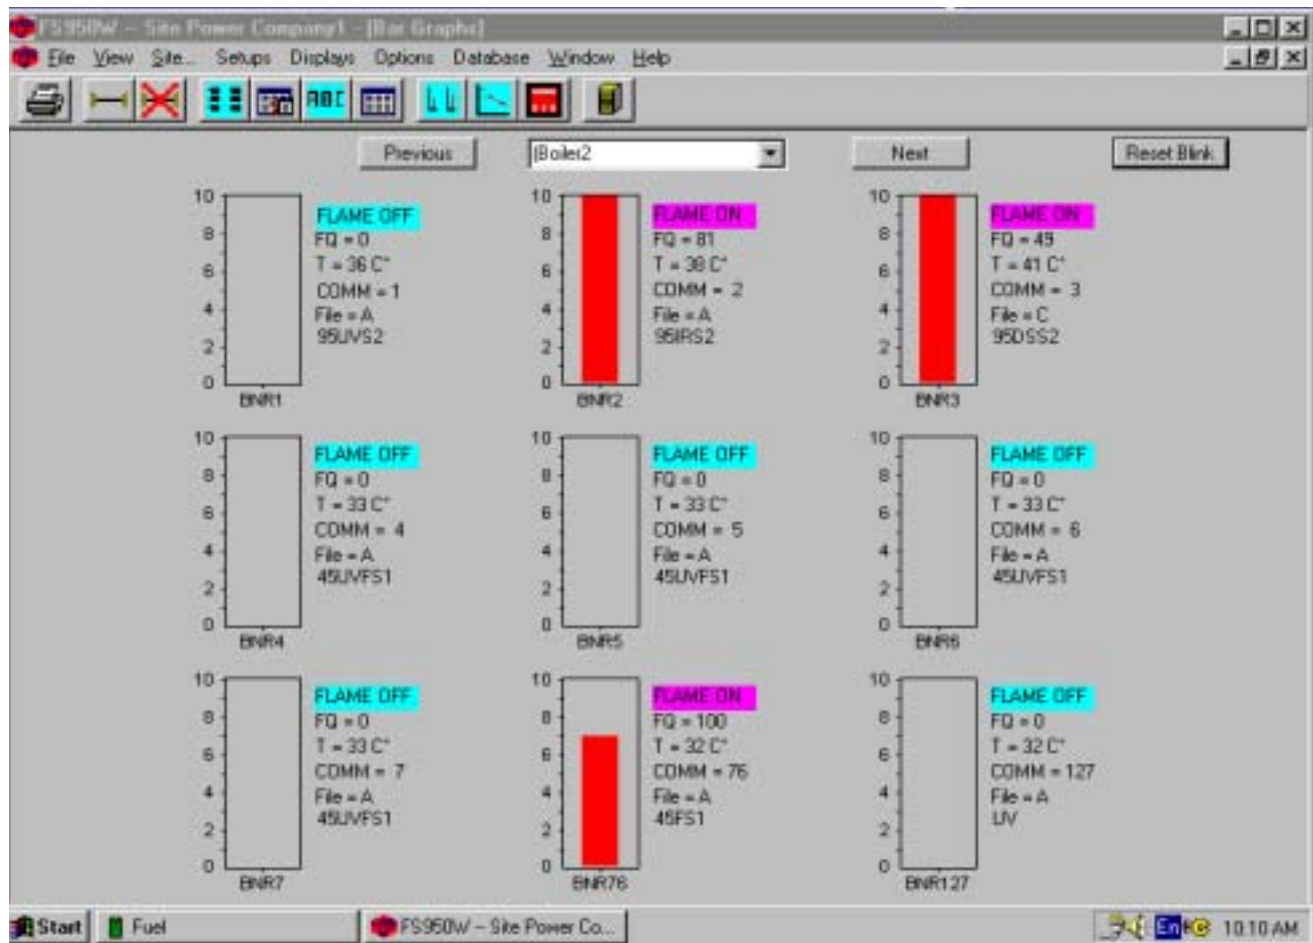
FS950W – Site Power Company1 – [Bar Graphs]

File View Site... Setups Displays Options Database Window Help

ABC

Previous | Boiler2 | Next | Reset Blink

10 8 6 4 2 0
BNR1
FLAME OFF
FQ = 0
T = 36 C°
COMM = 1
File = A
95UVS2

10 8 6 4 2 0
BNR2
FLAME ON
FQ = 81
T = 38 C°
COMM = 2
File = A
95IRS2

10 8 6 4 2 0
BNR3
FLAME ON
FQ = 49
T = 41 C°
COMM = 3
File = C
95DSS2

10 8 6 4 2 0
BNR4
FLAME OFF
FQ = 0
T = 33 C°
COMM = 4
File = A
45UVFS1

10 8 6 4 2 0
BNR5
FLAME OFF
FQ = 0
T = 33 C°
COMM = 5
File = A
45UVFS1

10 8 6 4 2 0
BNR6
FLAME OFF
FQ = 0
T = 33 C°
COMM = 6
File = A
45UVFS1

10 8 6 4 2 0
BNR7
FLAME OFF
FQ = 0
T = 33 C°
COMM = 7
File = A
45UVFS1

10 8 6 4 2 0
BNR76
FLAME ON
FQ = 100
T = 32 C°
COMM = 76
File = A
45FS1

10 8 6 4 2 0
BNR127
FLAME OFF
FQ = 0
T = 32 C°
COMM = 127
File = A
UV

Start | Fuel | FS950W – Site Power Co... | En 10:10 AM